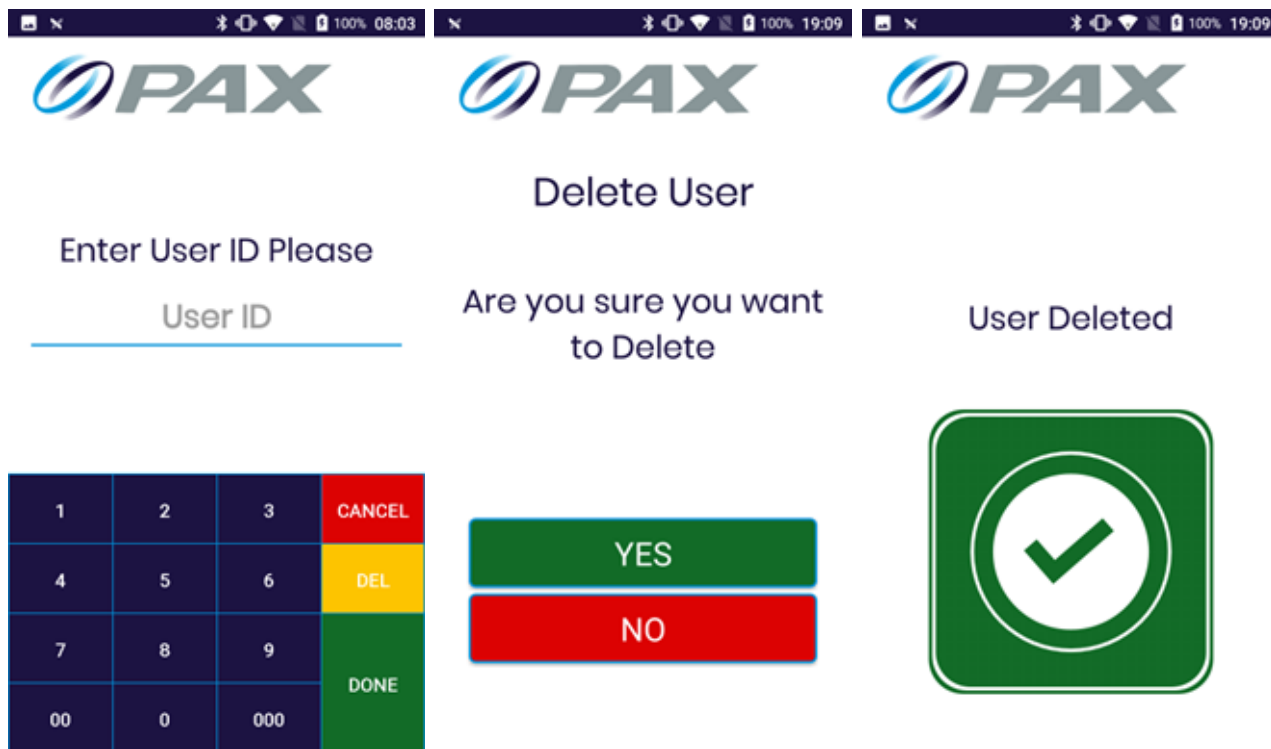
100% 08:03

PAX

Enter User ID Please

User ID

| 1 | 2 | 3 | CANCEL |
|---|---|---|---|
| 4 | 5 | 6 | DEL |
| 7 | 8 | 9 | DONE |
| 00 | 0 | 000 | |

100% 19:09

PAX

Delete User

Are you sure you want to Delete

YES

NO

100% 19:09

PAX

User Deleted